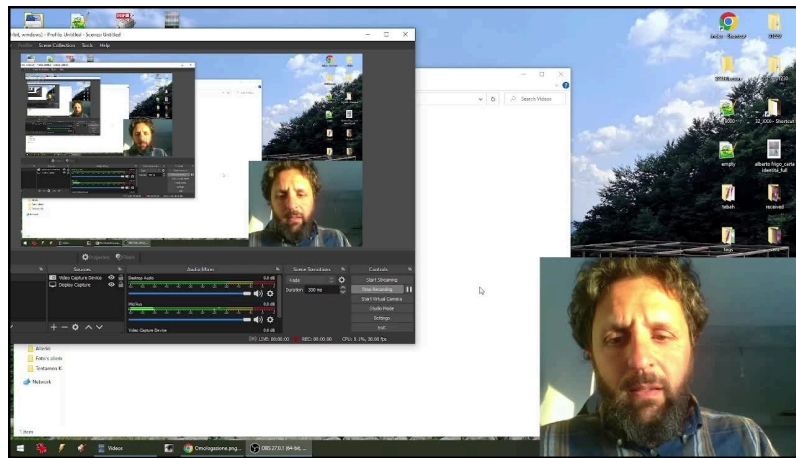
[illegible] - Profile: Untitled - Scenes: Untitled

Profile Scene Collection Tools Help

Search Videos

Sources

Video Capture Device

Display Capture

Audio Mixer

Desktop Audio

Mic/Aux

Video Capture Device

Scene Transitions

Fade

Duration 300 ms

Controls

Start Streaming

Stop Recording

Start Virtual Camera

Studio Mode

Settings

Exit

LIVE: 00:00:00

REC: 00:00:00

CPU: 8.1%, 30.00 fps

Alberto

Foto's alberto

Tentamen IC

Network

1 item

Videos

Omologazione.png

OBS 27.0.1 (64-bit, ...

alberto filipo_carta identita_full

received

32_000 - Shortcut

fabeh

empty